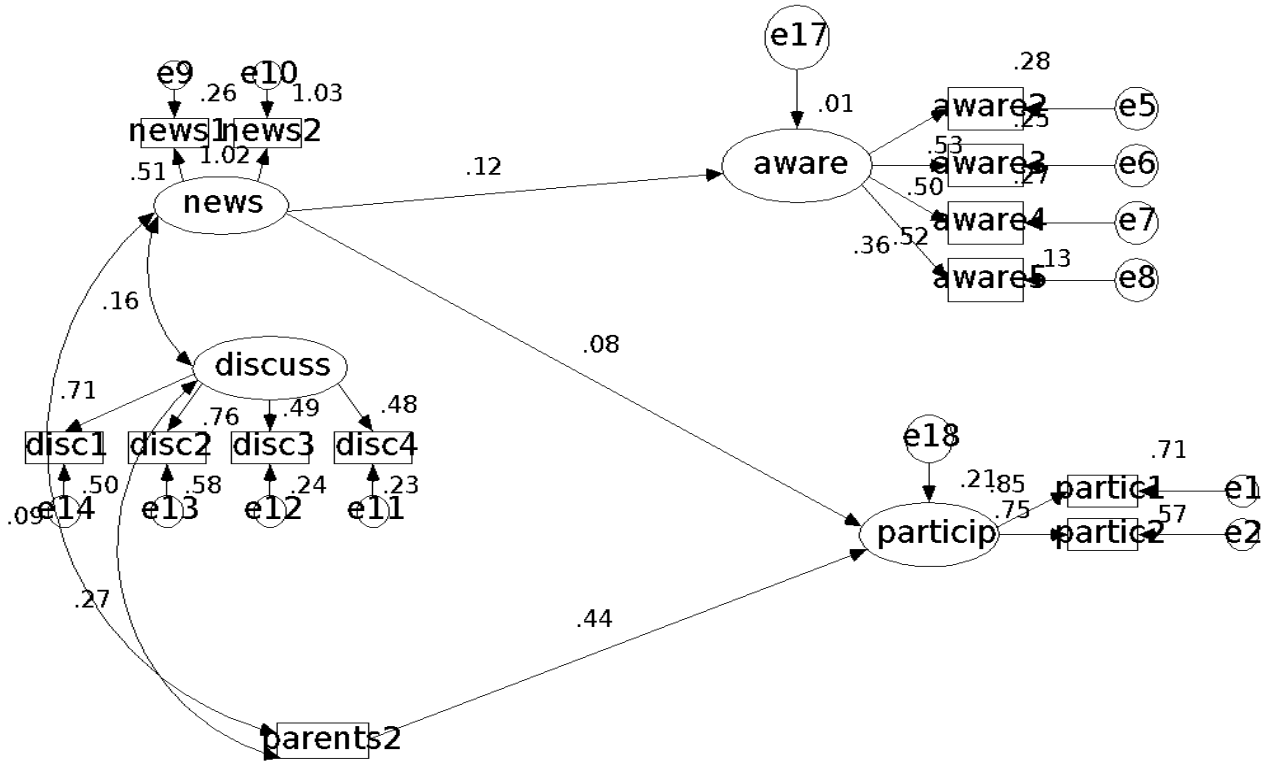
e17

e9 e10
.26 1.03
news1 news2
1.02
.51
news

.01
.28
aware2 e5
.25
.53
aware3 e6
.27
.50
aware4 e7
.36 .52
aware5 e8
.13

aware

.12

.16

discuss
.71
.76 .49 .48
disc1 disc2 disc3 disc4
.50 .58 .24 .23
.09 e14 e13 e12 e11

.08

e18
.71
.21 .85
partic1 e1
.75
.57
partic2 e2
particip

.27

.44

parents2